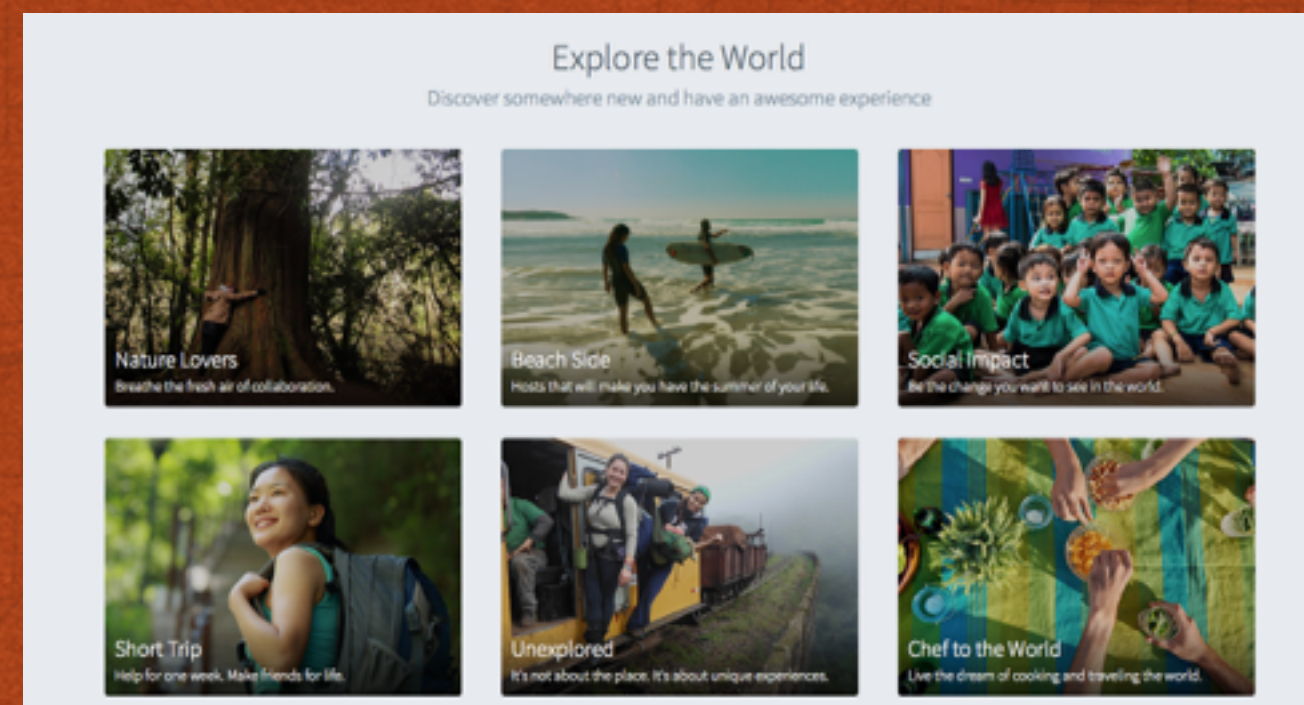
Explore the World

Discover somewhere new and have an awesome experience

Nature Lovers
Breathe the fresh air of collaboration.

Beach Side
Hosts that will make you have the summer of your life.

Social Impact
Be the change you want to see in the world.

Short Trip
Help for one week. Make friends for life.

Unexplored
It's not about the place. It's about unique experiences.

Chef to the World
Live the dream of cooking and traveling the world.